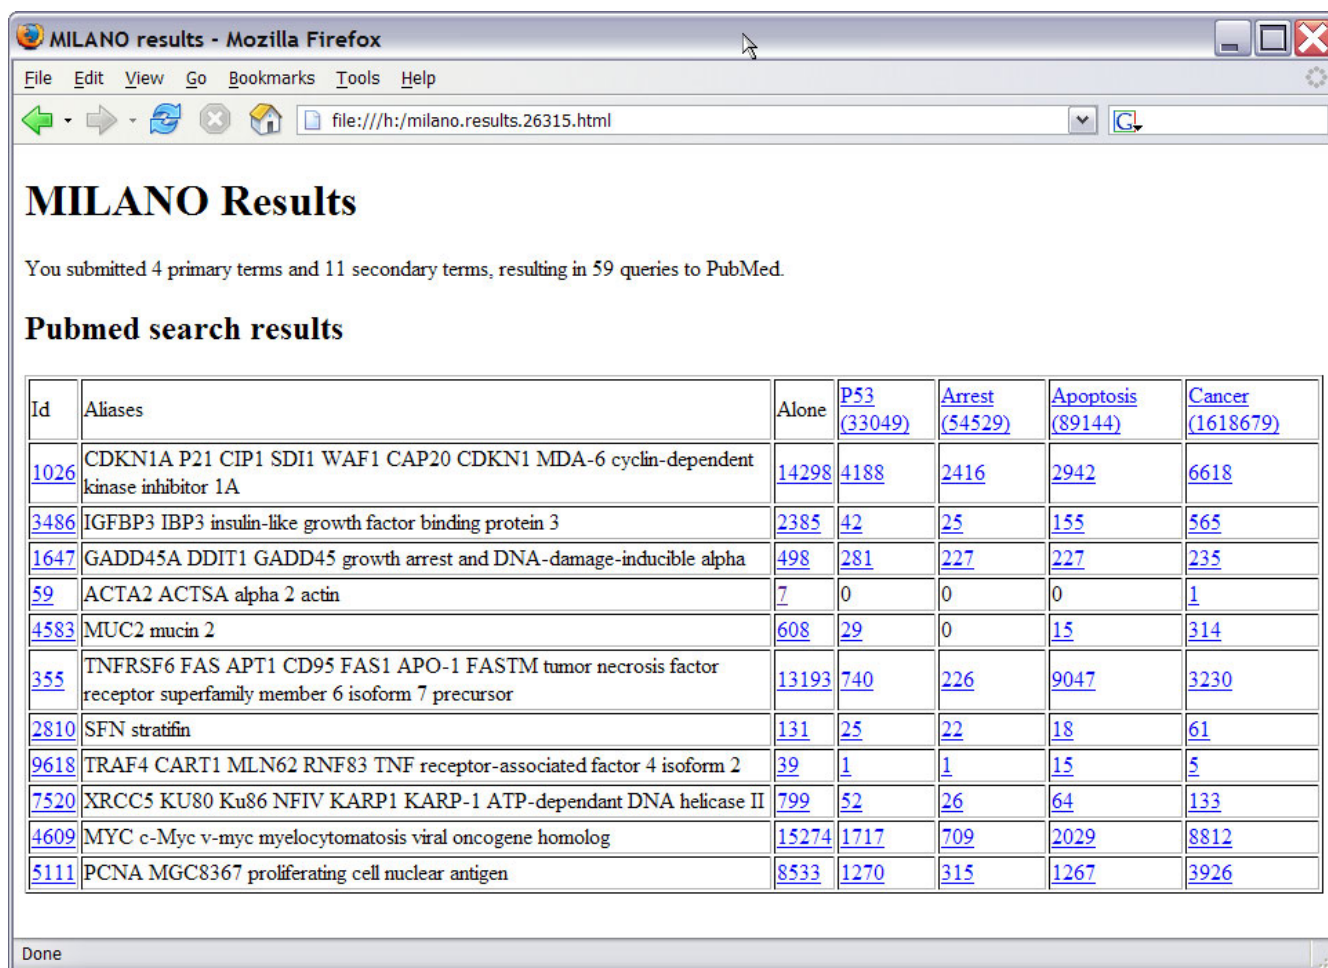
MILANO results - Mozilla Firefox

File Edit View Go Bookmarks Tools Help

file:///h:/milano.results.26315.html

# MILANO Results

You submitted 4 primary terms and 11 secondary terms, resulting in 59 queries to PubMed.

## Pubmed search results

| Id | Aliases | Alone | P53 (33049) | Arrest (54529) | Apoptosis (89144) | Cancer (1618679) |
|---|---|---|---|---|---|---|
| 1026 | CDKN1A P21 CIP1 SDI1 WAF1 CAP20 CDKN1 MDA-6 cyclin-dependent kinase inhibitor 1A | 14298 | 4188 | 2416 | 2942 | 6618 |
| 3486 | IGFBP3 IBP3 insulin-like growth factor binding protein 3 | 2385 | 42 | 25 | 155 | 565 |
| 1647 | GADD45A DDIT1 GADD45 growth arrest and DNA-damage-inducible alpha | 498 | 281 | 227 | 227 | 235 |
| 59 | ACTA2 ACTSA alpha 2 actin | 7 | 0 | 0 | 0 | 1 |
| 4583 | MUC2 mucin 2 | 608 | 29 | 0 | 15 | 314 |
| 355 | TNFRSF6 FAS APT1 CD95 FAS1 APO-1 FASTM tumor necrosis factor receptor superfamily member 6 isoform 7 precursor | 13193 | 740 | 226 | 9047 | 3230 |
| 2810 | SFN stratifin | 131 | 25 | 22 | 18 | 61 |
| 9618 | TRAF4 CART1 MLN62 RNF83 TNF receptor-associated factor 4 isoform 2 | 39 | 1 | 1 | 15 | 5 |
| 7520 | XRCC5 KU80 Ku86 NFIV KARP1 KARP-1 ATP-dependant DNA helicase II | 799 | 52 | 26 | 64 | 133 |
| 4609 | MYC c-Myc v-myc myelocytomatosis viral oncogene homolog | 15274 | 1717 | 709 | 2029 | 8812 |
| 5111 | PCNA MGC8367 proliferating cell nuclear antigen | 8533 | 1270 | 315 | 1267 | 3926 |

Done